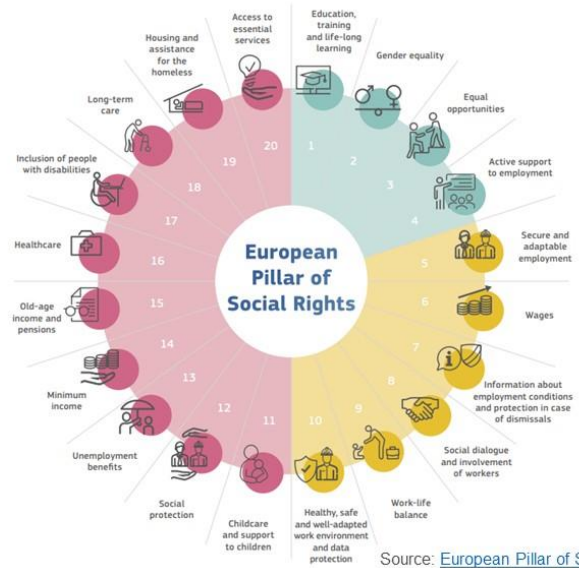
European Pillar of Social Rights

1 Education, training and life-long learning

2 Gender equality

3 Equal opportunities

4 Active support to employment

5 Secure and adaptable employment

6 Wages

7 Information about employment conditions and protection in case of dismissals

8 Social dialogue and involvement of workers

9 Work-life balance

10 Healthy, safe and well-adapted work environment and data protection

11 Childcare and support to children

12 Social protection

13 Unemployment benefits

14 Minimum income

15 Old-age income and pensions

16 Healthcare

17 Inclusion of people with disabilities

18 Long-term care

19 Housing and assistance for the homeless

20 Access to essential services

Source: European Pillar of S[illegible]